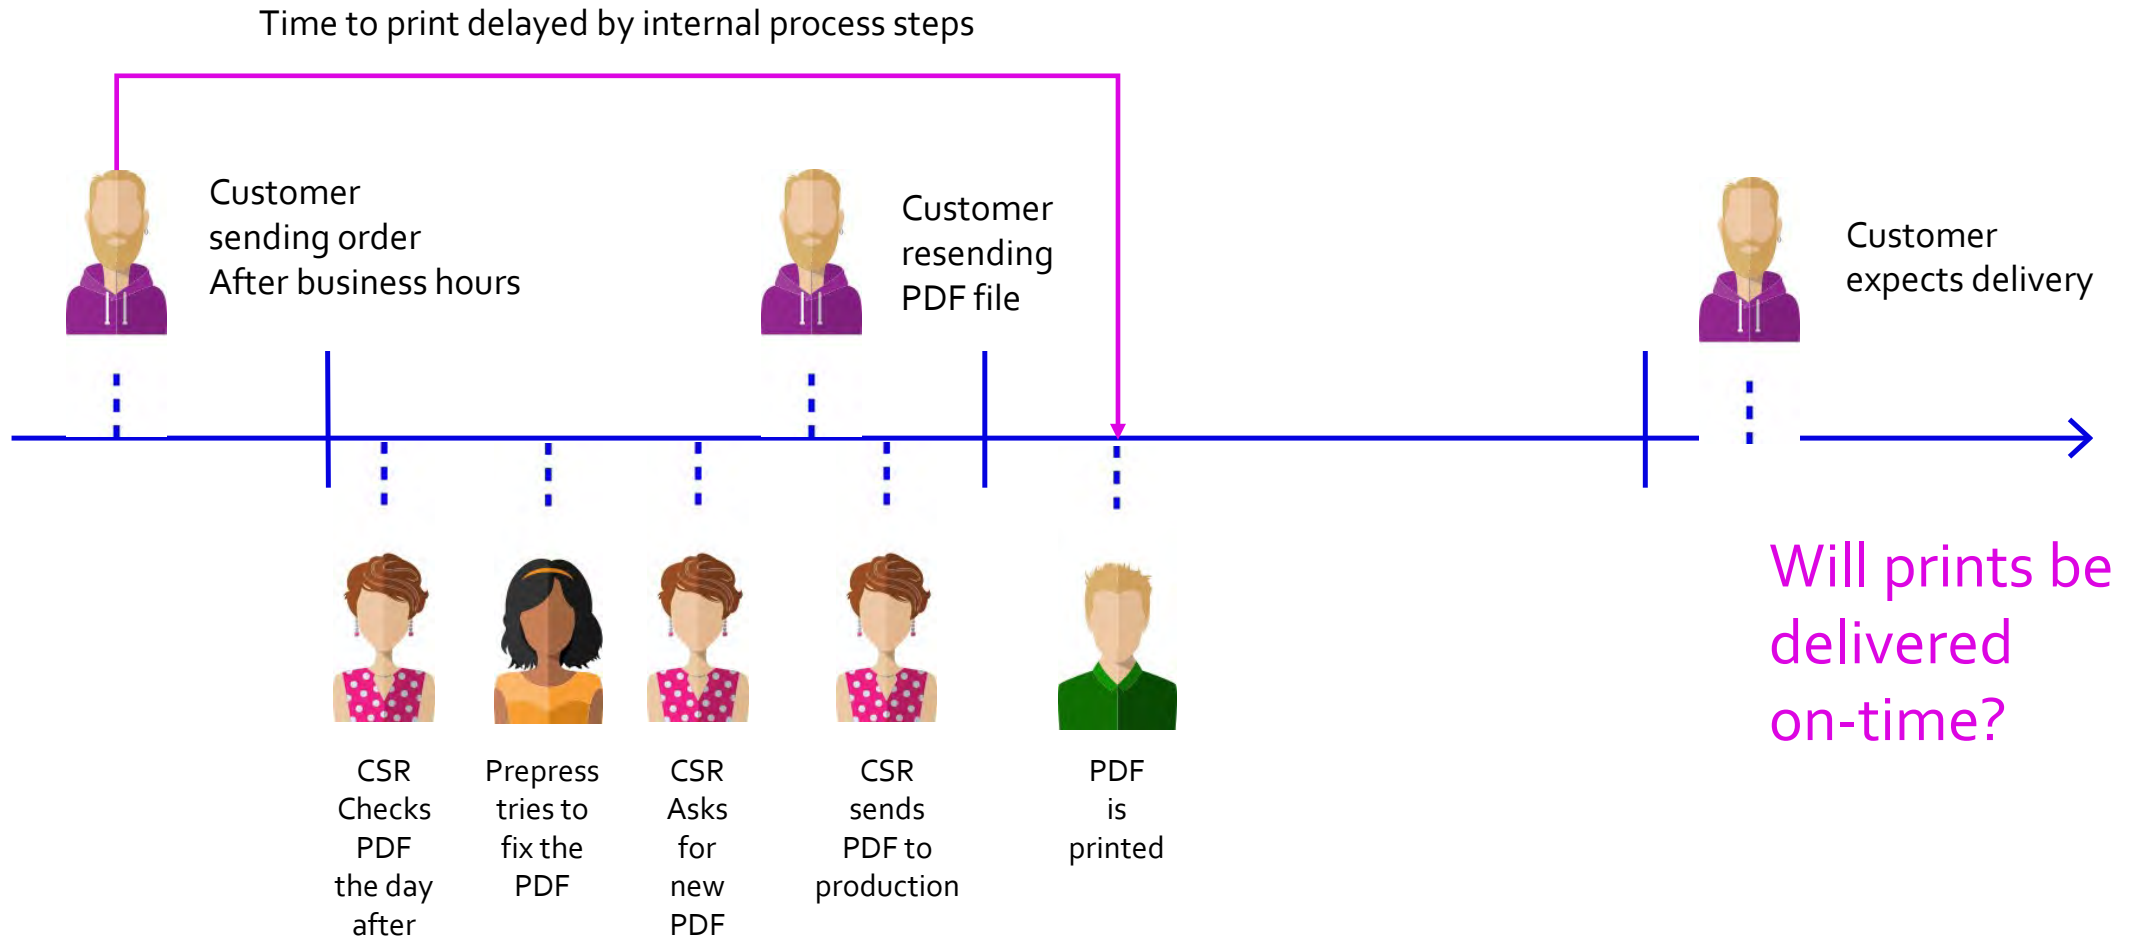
Time to print delayed by internal process steps

Customer
sending order
After business hours

Customer
resending
PDF file

Customer
expects delivery

CSR
Checks
PDF
the day
after

Prepress
tries to
fix the
PDF

CSR
Asks
for
new
PDF

CSR
sends
PDF to
production

PDF
is
printed

Will prints be
delivered
on-time?